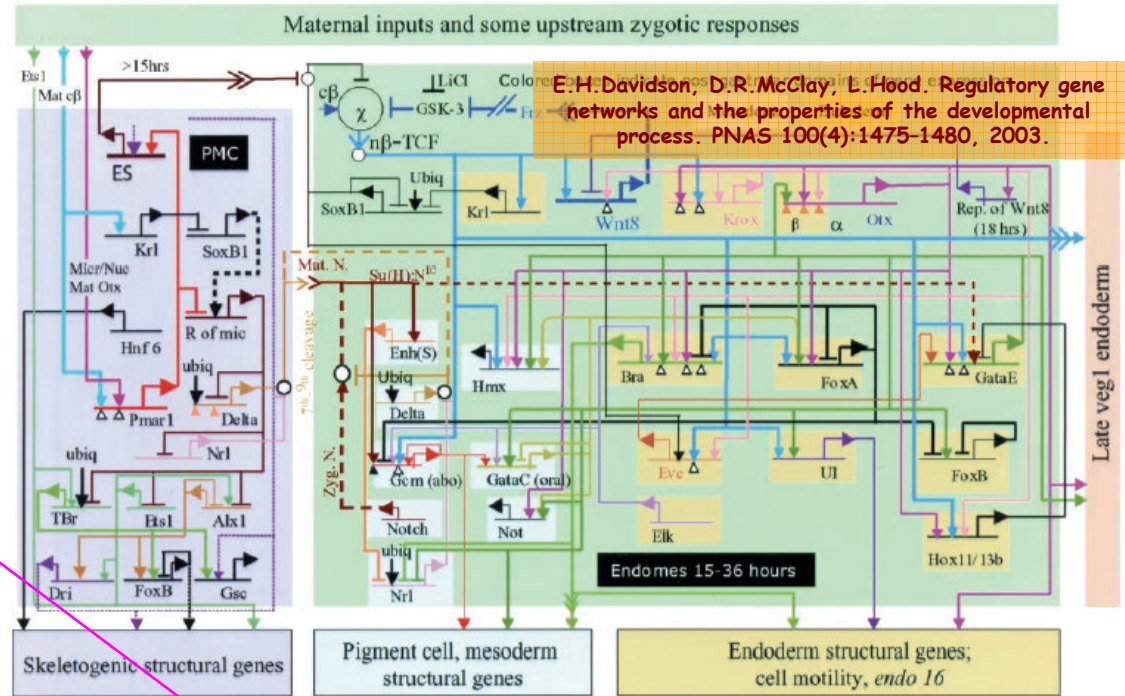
Maternal inputs and some upstream zygotic responses

E.H.Davidson, D.R.McClay, L.Hood. Regulatory gene networks and the properties of the developmental process. PNAS 100(4):1475–1480, 2003.

Ets1
Mat cβ
>15hrs
ES
PMC
Krl
SoxB1
Micr/Nuc
Mat Otx
R of mic
Hnf 6
ubiq
Pmar1
Delta
Nrl
ubiq
TBr
Ets1
Alx1
Dri
FoxB
Gsc
LiCl
Colore
cβ
χ
GSK-3
Frz
nβ-TCF
Ubiq
SoxB1
Krl
Wnt8
Krox
β
α
Otx
Rep. of Wnt8 (18 hrs)
Mat. N.
Su(H):N$^{ic}$
7th-9th cleavage
Enh(S)
Ubiq
Delta
Hmx
Bra
FoxA
GataE
Zyg. N.
Gcm (abo)
GataC (oral)
Eve
UI
FoxB
Notch
Not
Elk
Hox11/13b
ubiq
Nrl
Endomes 15-36 hours
Late veg1 endoderm

Skeletogenic structural genes
Pigment cell, mesoderm structural genes
Endoderm structural genes; cell motility, endo 16